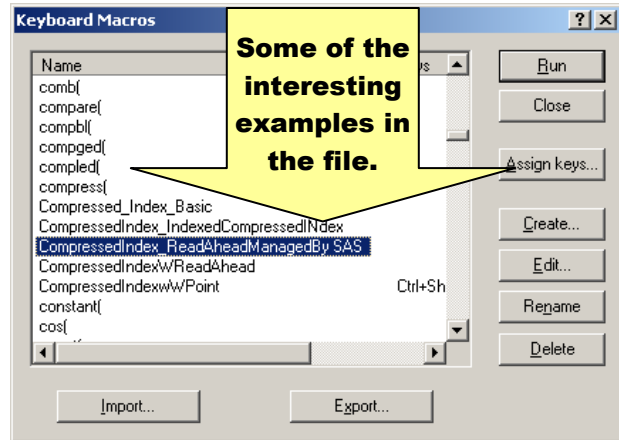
Keyboard Macros

?

X

Name

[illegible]s

Some of the interesting examples in the file.

comb(
compare(
compbl(
compged(
compled(
compress(
Compressed_Index_Basic
CompressedIndex_IndexedCompressedINdex
CompressedIndex_ReadAheadManagedBy SAS
CompressedIndexWReadAhead
CompressedIndexwWPoint Ctrl+Sh
constant(
cos(

Run

Close

Assign keys...

Create...

Edit...

Rename

Delete

Import...

Export...